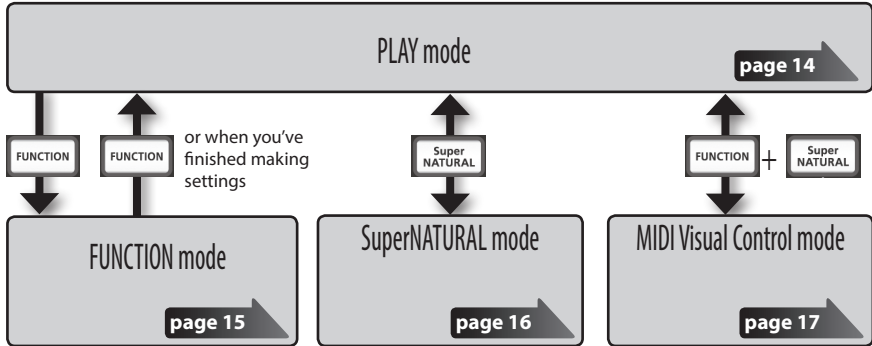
PLAY mode

page 14

FUNCTION

FUNCTION

or when you've finished making settings

Super NATURAL

FUNCTION + Super NATURAL

FUNCTION mode

page 15

SuperNATURAL mode

page 16

MIDI Visual Control mode

page 17